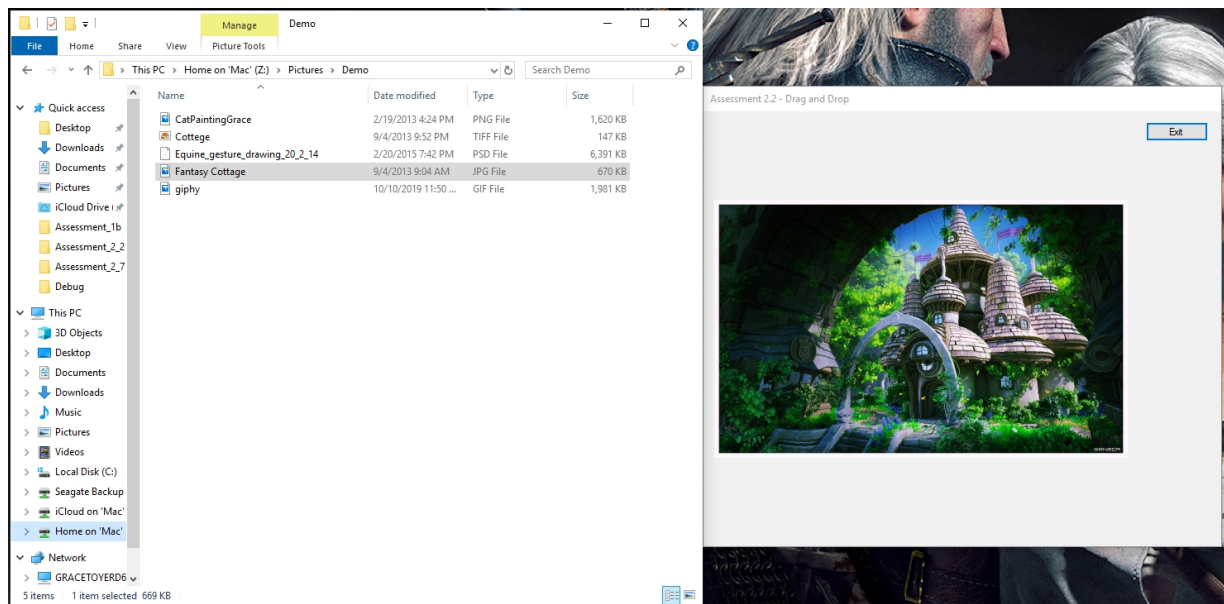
Manage
Demo
File
Home
Share
View
Picture Tools

This PC > Home on 'Mac' (Z:) > Pictures > Demo
Search Demo

Quick access
Desktop
Downloads
Documents
Pictures
iCloud Drive (
Assessment_1b
Assessment_2_2
Assessment_2_7
Debug
This PC
3D Objects
Desktop
Documents
Downloads
Music
Pictures
Videos
Local Disk (C:)
Seagate Backup
iCloud on 'Mac'
Home on 'Mac'
Network
GRACETOYERD6

| Name | Date modified | Type | Size |
|---|---|---|---|
| CatPaintingGrace | 2/19/2013 4:24 PM | PNG File | 1,620 KB |
| Cottege | 9/4/2013 9:52 PM | TIFF File | 147 KB |
| Equine_gesture_drawing_20_2_14 | 2/20/2015 7:42 PM | PSD File | 6,391 KB |
| Fantasy Cottage | 9/4/2013 9:04 AM | JPG File | 670 KB |
| giphy | 10/10/2019 11:50 ... | GIF File | 1,981 KB |

5 items 1 item selected 669 KB

Assessment 2.2 - Drag and Drop
Exit